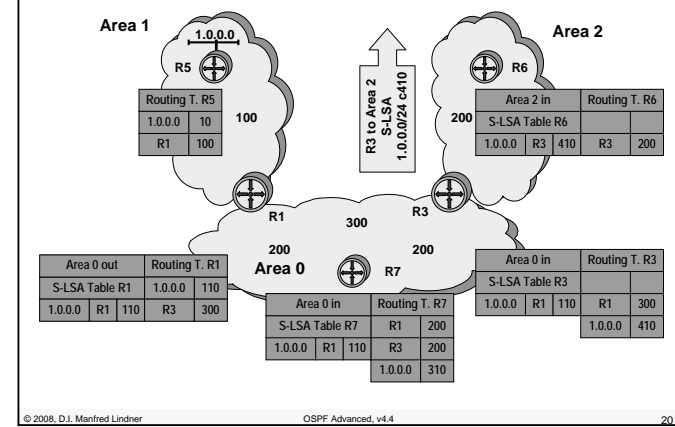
Area 1

1.0.0.0

R5

| Routing T. R5 | |
|---|---|
| 1.0.0.0 | 10 |
| R1 | 100 |

100

R3 to Area 2
S-LSA
1.0.0.0/24 c410

Area 2

R6

| Area 2 in | | | Routing T. R6 | |
|---|---|---|---|---|
| S-LSA Table R6 | | | | |
| 1.0.0.0 | R3 | 410 | R3 | 200 |

200

R1

300

R3

200

Area 0

200

R7

| Area 0 out | | | Routing T. R1 | |
|---|---|---|---|---|
| S-LSA Table R1 | | | 1.0.0.0 | 110 |
| 1.0.0.0 | R1 | 110 | R3 | 300 |

| Area 0 in | | | Routing T. R7 | |
|---|---|---|---|---|
| S-LSA Table R7 | | | R1 | 200 |
| 1.0.0.0 | R1 | 110 | R3 | 200 |
| | | | 1.0.0.0 | 310 |

| Area 0 in | | | Routing T. R3 | |
|---|---|---|---|---|
| S-LSA Table R3 | | | | |
| 1.0.0.0 | R1 | 110 | R1 | 300 |
| | | | 1.0.0.0 | 410 |

© 2008, D.I. Manfred Lindner

OSPF Advanced, v4.4

20